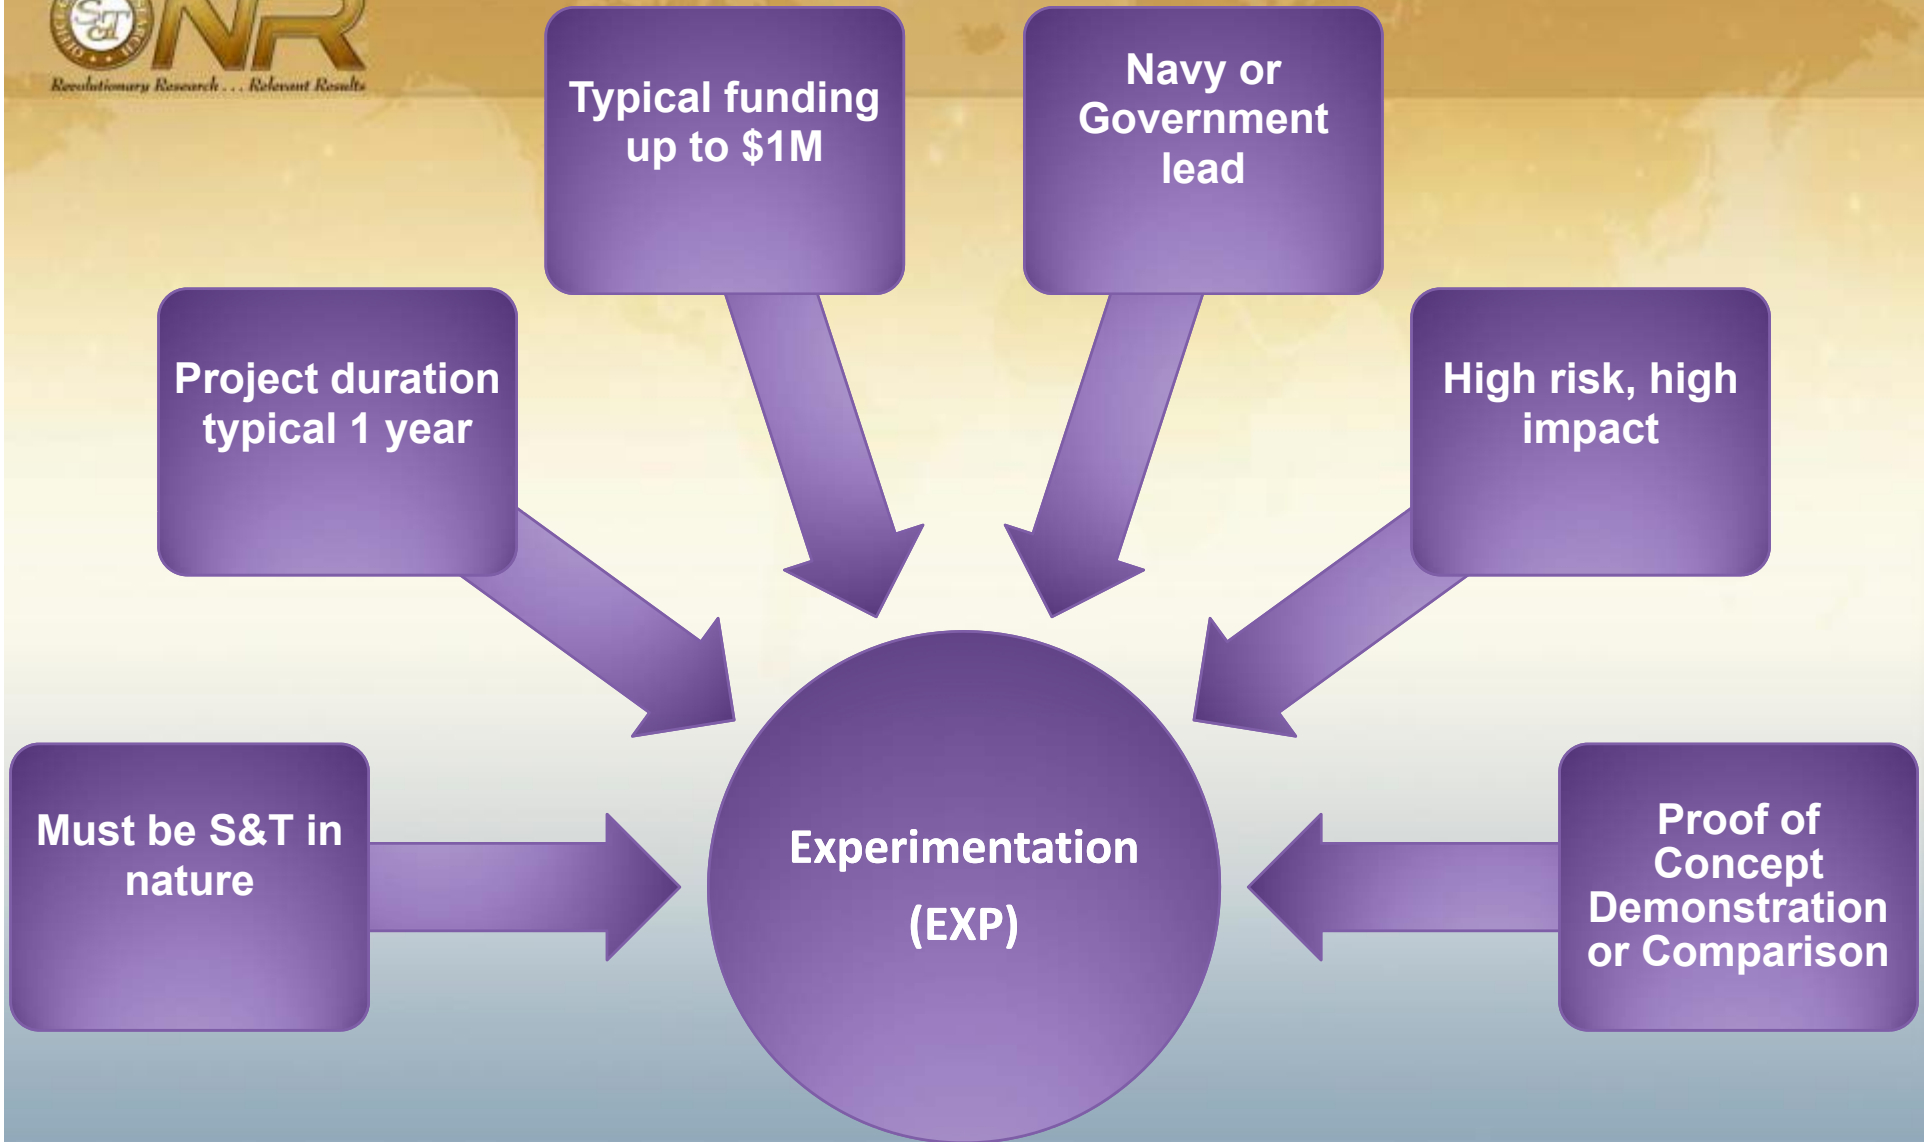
ONR

Revolutionary Research . . . Relevant Results

Typical funding up to $1M

Navy or Government lead

Project duration typical 1 year

High risk, high impact

Must be S&T in nature

Experimentation

(EXP)

Proof of Concept Demonstration or Comparison